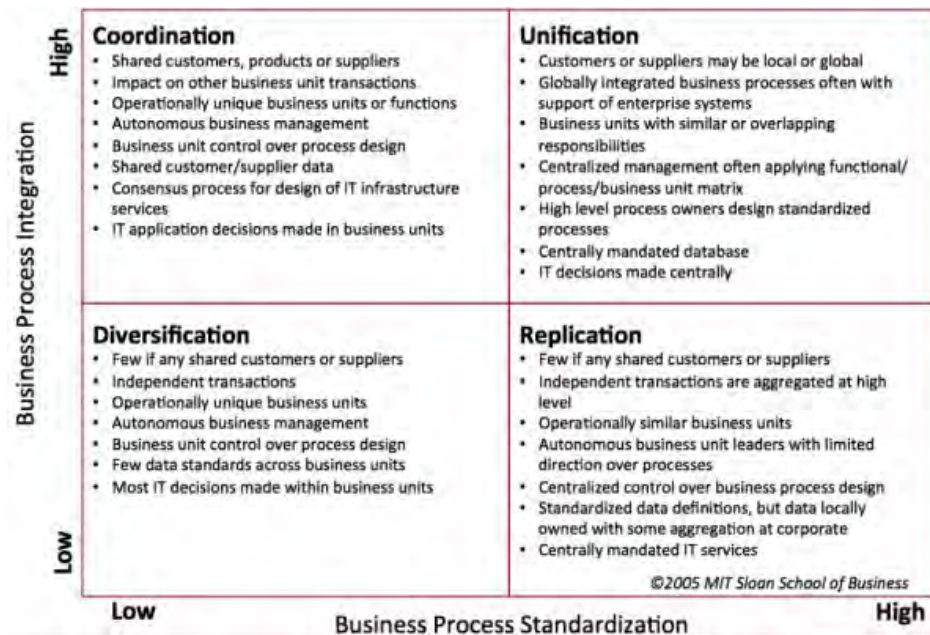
High

Business Process Integration

Low

**Coordination**
- Shared customers, products or suppliers
- Impact on other business unit transactions
- Operationally unique business units or functions
- Autonomous business management
- Business unit control over process design
- Shared customer/supplier data
- Consensus process for design of IT infrastructure services
- IT application decisions made in business units

**Unification**
- Customers or suppliers may be local or global
- Globally integrated business processes often with support of enterprise systems
- Business units with similar or overlapping responsibilities
- Centralized management often applying functional/process/business unit matrix
- High level process owners design standardized processes
- Centrally mandated database
- IT decisions made centrally

**Diversification**
- Few if any shared customers or suppliers
- Independent transactions
- Operationally unique business units
- Autonomous business management
- Business unit control over process design
- Few data standards across business units
- Most IT decisions made within business units

**Replication**
- Few if any shared customers or suppliers
- Independent transactions are aggregated at high level
- Operationally similar business units
- Autonomous business unit leaders with limited direction over processes
- Centralized control over business process design
- Standardized data definitions, but data locally owned with some aggregation at corporate
- Centrally mandated IT services

©2005 MIT Sloan School of Business

Low

Business Process Standardization

High